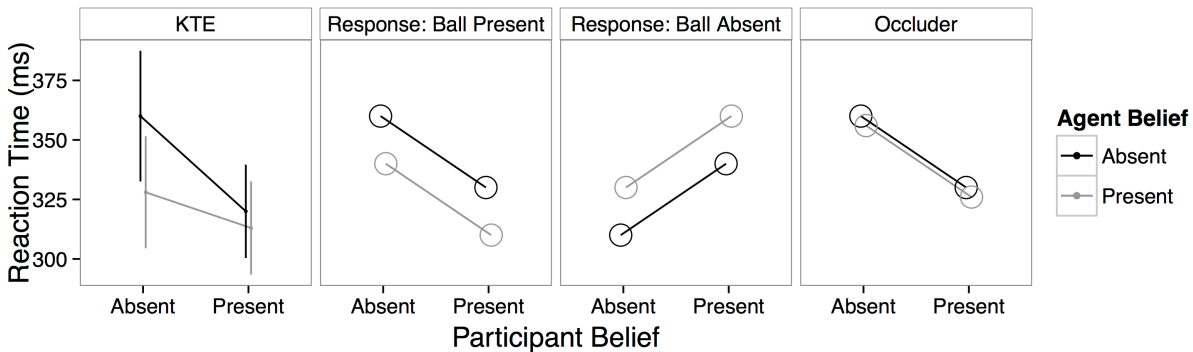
KTE

Response: Ball Present

Response: Ball Absent

Occluder

Reaction Time (ms)

375

350

325

300

Absent Present

Absent Present

Absent Present

Absent Present

Participant Belief

Agent Belief

Absent

Present